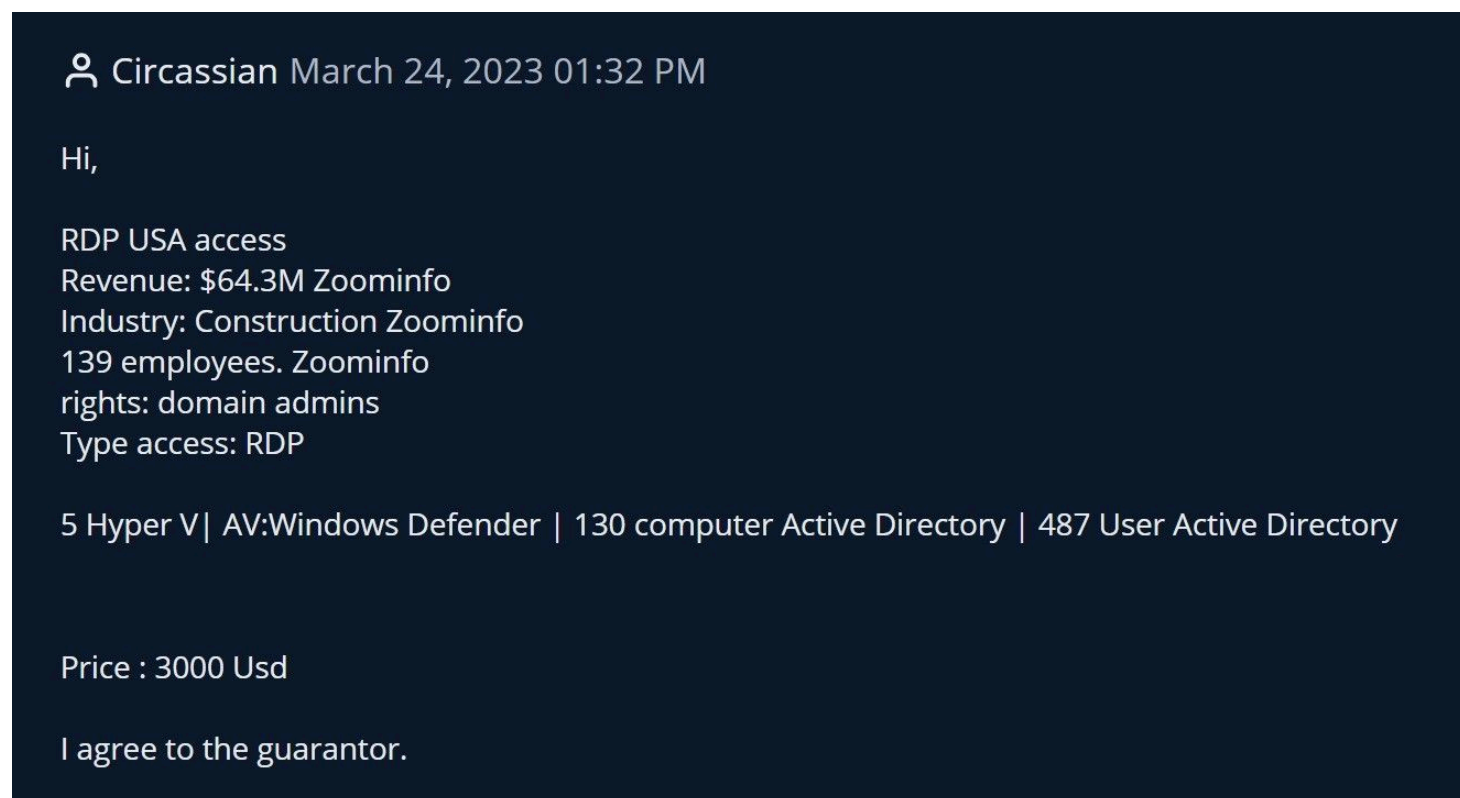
Circassian March 24, 2023 01:32 PM

Hi,

RDP USA access
Revenue: \$64.3M Zoominfo
Industry: Construction Zoominfo
139 employees. Zoominfo
rights: domain admins
Type access: RDP

5 Hyper V| AV:Windows Defender | 130 computer Active Directory | 487 User Active Directory

Price : 3000 Usd

I agree to the guarantor.